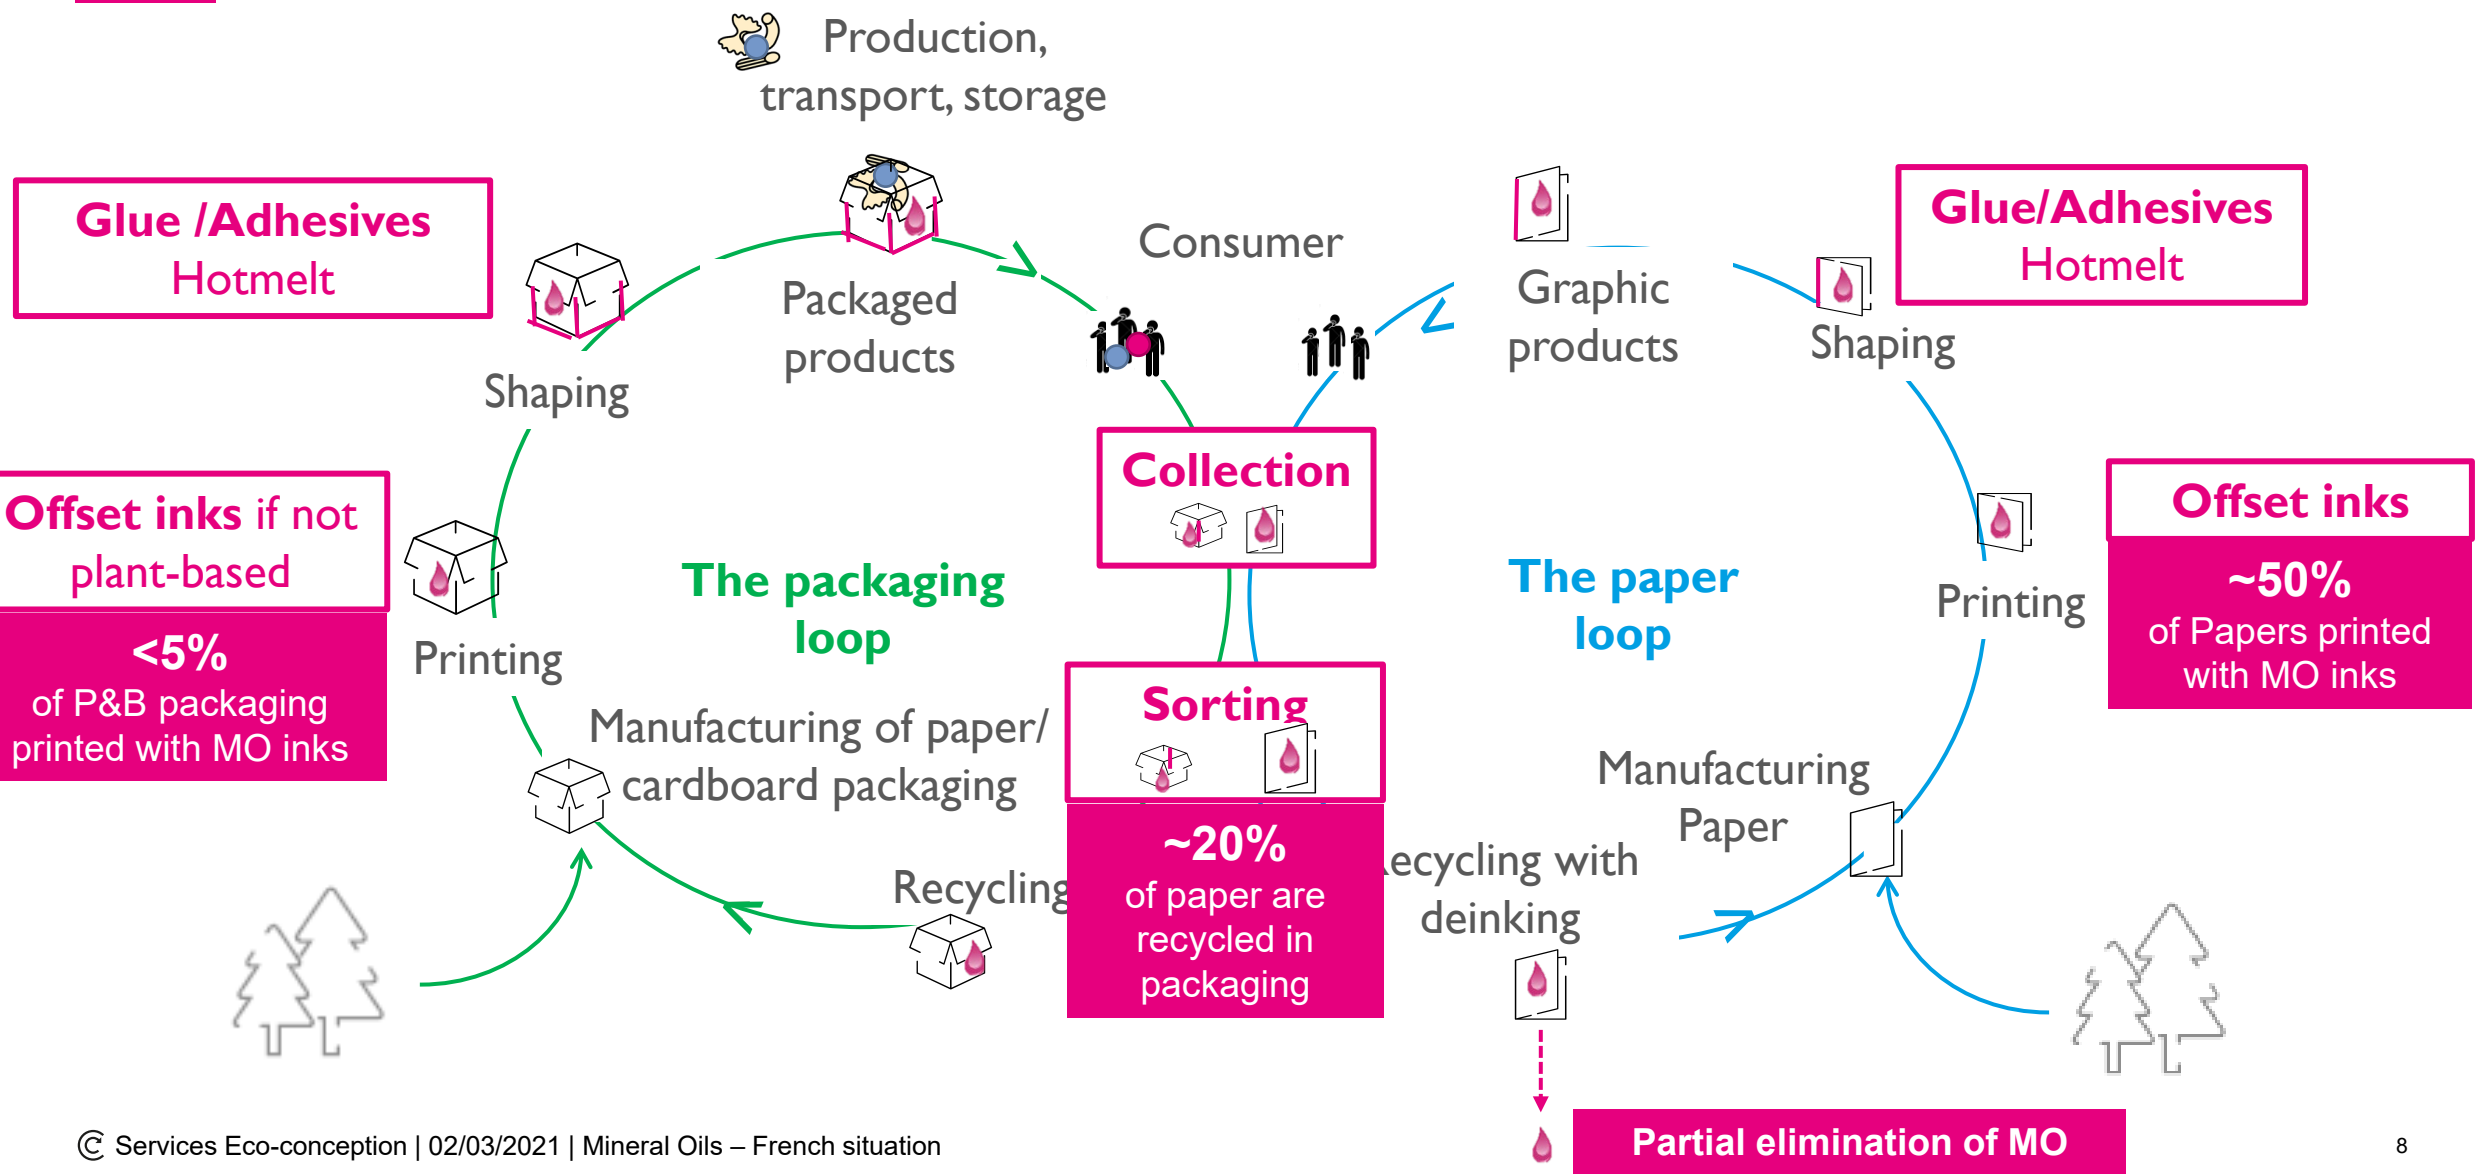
Production, transport, storage

Glue /Adhesives
Hotmelt

Packaged products

Consumer

Graphic products

Glue/Adhesives
Hotmelt

Shaping

Shaping

Collection

Offset inks if not plant-based

<5%
of P&B packaging printed with MO inks

Printing

The packaging loop

The paper loop

Printing

Offset inks

~50%
of Papers printed with MO inks

Manufacturing of paper/ cardboard packaging

Sorting

Manufacturing Paper

Recycling

~20%
of paper are recycled in packaging

ecycling with deinking

Partial elimination of MO

Services Eco-conception | 02/03/2021 | Mineral Oils – French situation

8